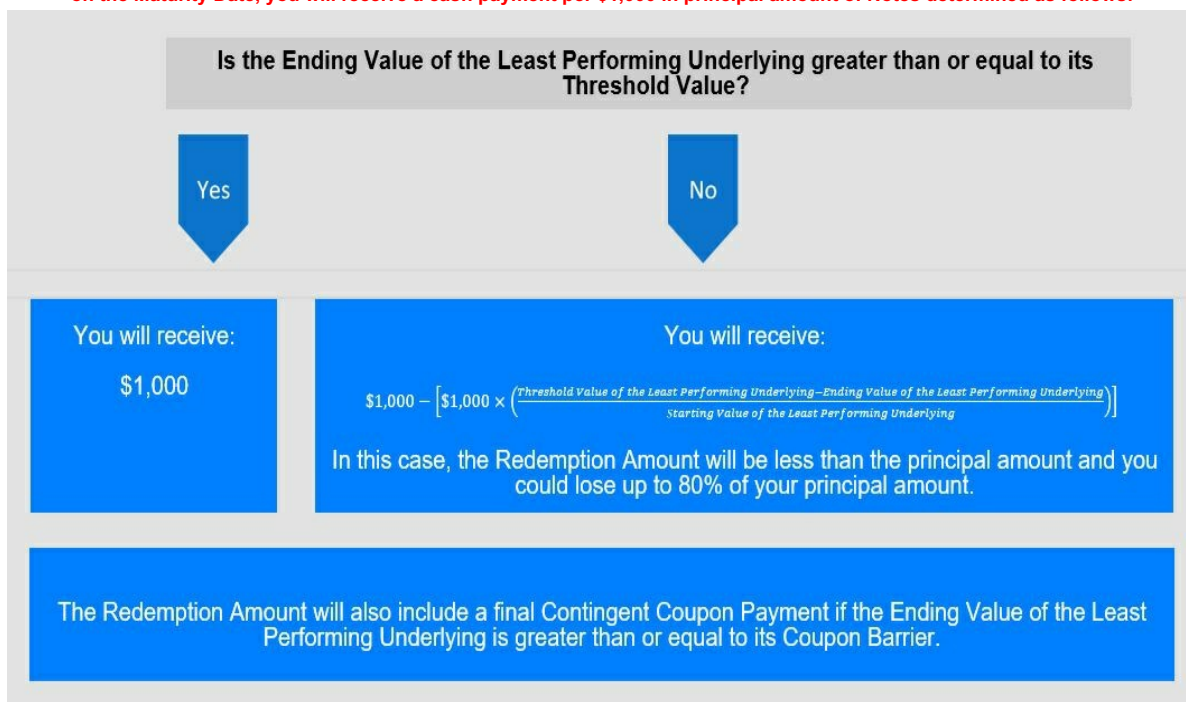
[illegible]

Is the Ending Value of the Least Performing Underlying greater than or equal to its Threshold Value?

Yes

No

You will receive:

$1,000

You will receive:

$\$1{,}000 - \left[\$1{,}000 \times \left(\frac{\text{Threshold Value of the Least Performing Underlying} - \text{Ending Value of the Least Performing Underlying}}{\text{Starting Value of the Least Performing Underlying}}\right)\right]$

In this case, the Redemption Amount will be less than the principal amount and you could lose up to 80% of your principal amount.

The Redemption Amount will also include a final Contingent Coupon Payment if the Ending Value of the Least Performing Underlying is greater than or equal to its Coupon Barrier.